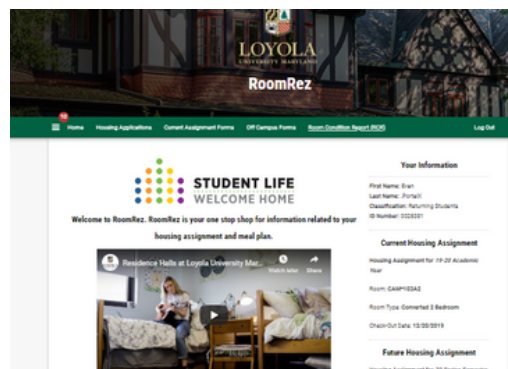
LOYOLA
UNIVERSITY MARYLAND

RoomRez

10 Home Housing Applications Current Assignment Forms Off Campus Forms Room Condition Report (RCR) Log Out

STUDENT LIFE
WELCOME HOME

Welcome to RoomRez. RoomRez is your one stop shop for information related to your housing assignment and meal plan.

Residence Halls at Loyola University Mar...

Watch later Share

Your Information

First Name: Evan
Last Name: Portal1
Classification: Returning Students
ID Number: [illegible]

Current Housing Assignment

Housing Assignment for 19-20 Academic Year

Room: CAMP1ED4A2

Room Type: Converted 3 Bedroom

Check-Out Date: 12/20/2019

Future Housing Assignment

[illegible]